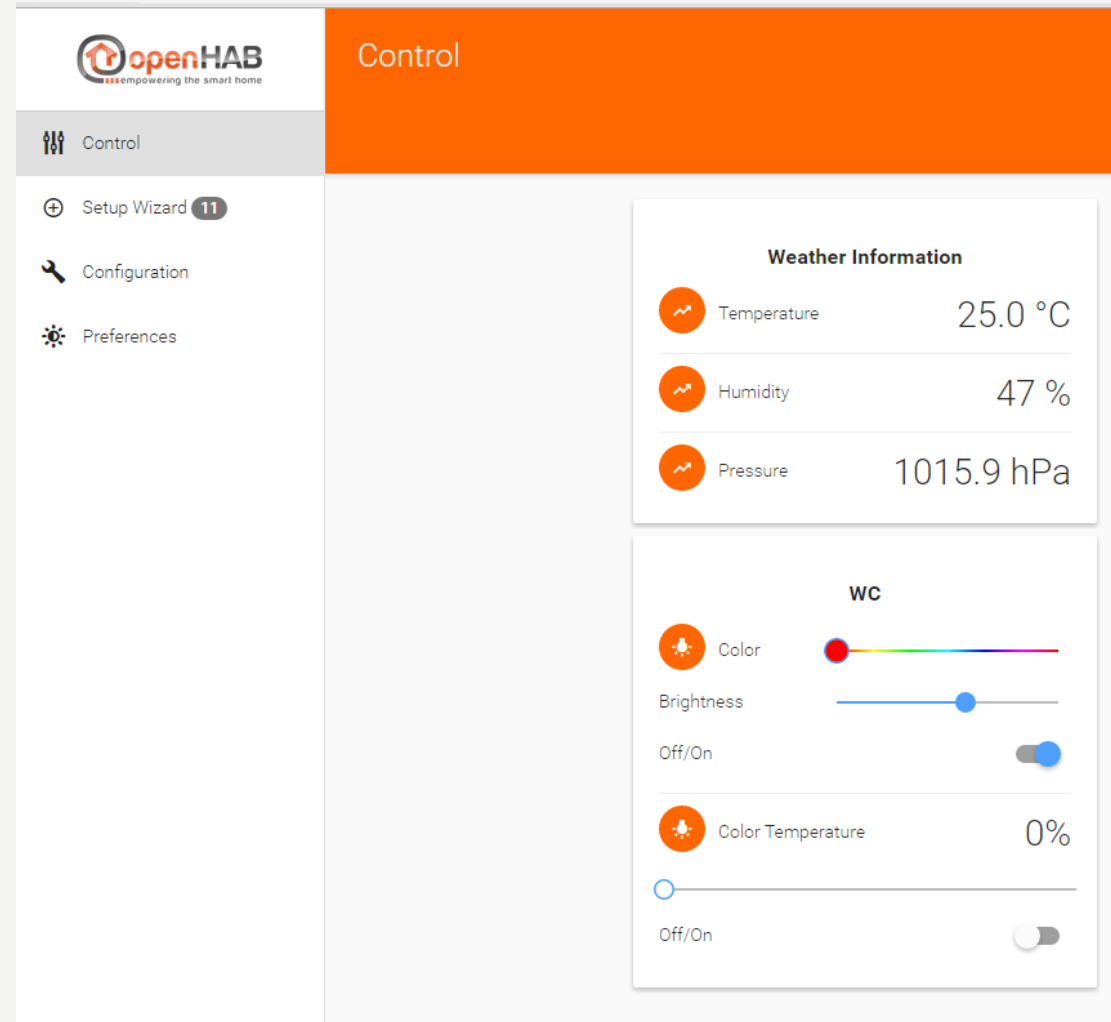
openHAB
empowering the smart home

Control

Control

Setup Wizard 11

Configuration

Preferences

Weather Information

Temperature 25.0 °C

Humidity 47 %

Pressure 1015.9 hPa

WC

Color

Brightness

Off/On

Color Temperature 0%

Off/On